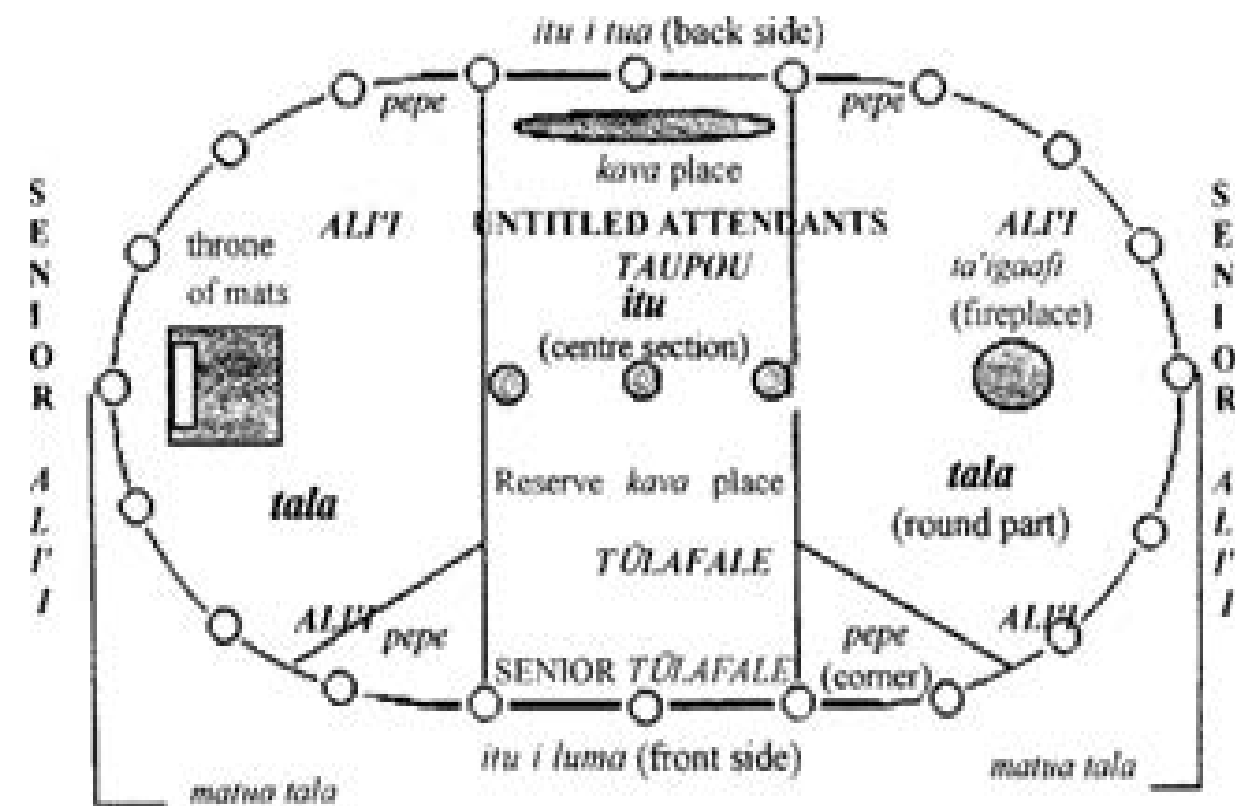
itu i tua (back side)

pepe

pepe

kava place

SENIOR ALI'I

ALI'I

throne of mats

UNTITLED ATTENDANTS

TAUPOU

itu

(centre section)

ALI'I

ta'igaafi

(fireplace)

SENIOR ALI'I

tala

Reserve kava place

TŪLAFALE

tala

(round part)

ALI'I

pepe

SENIOR TŪLAFALE

pepe

(corner)

ALI'I

itu i luma (front side)

matua tala

matua tala